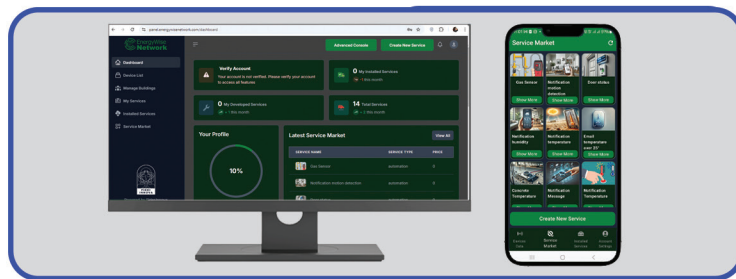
panel.energywisenetwork.com/dashboard

EnergyWise Network

Advanced Console
Create New Service

Dashboard
Device List
Manage Buildings
My Services
Installed Services
Service Market

Verify Account
Your account is not verified. Please verify your account to access all features.

0 My Installed Services
+ 1 this month

0 My Developed Services
+ 1 this month

14 Total Services
+ 1 this month

Your Profile
10%

Latest Service Market
View All

| SERVICE NAME | SERVICE TYPE | PRICE |
|---|---|---|
| Gas Sensor | automation | 0 |
| Notification motion detection | automation | 0 |
| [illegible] | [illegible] | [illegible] |

Service Market

Gas Sensor
Show More
Notification motion detection
Show More
Door status
Show More
Notification humidity
Show More
Notification temperature
Show More
Email temperature over 25°
Show More
Concrete Temperature
Notification Message
Notification Temperature

Create New Service

Device Lists
Service Market
Installed Services
Account Settings